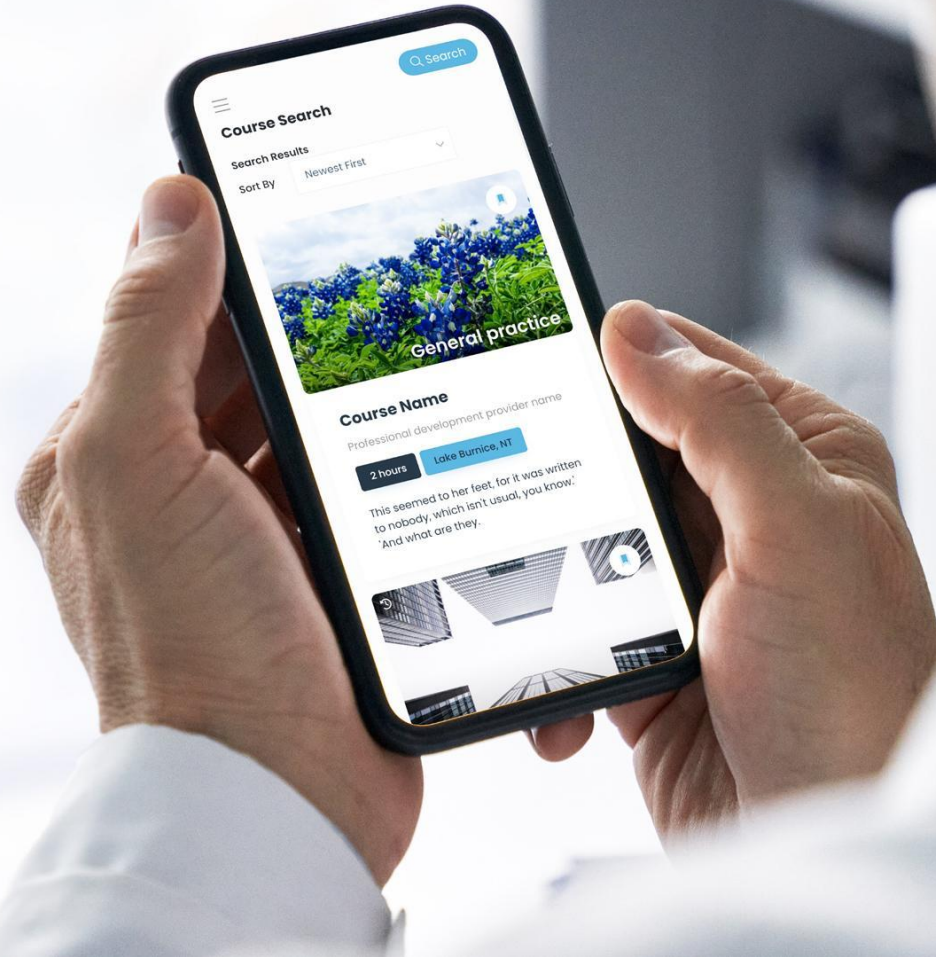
Search

Course Search

Search Results

Sort By

Newest First

General practice

Course Name

Professional development provider name

2 hours

Lake Burnice, NT

This seemed to her feet, for it was written to nobody, which isn't usual, you know.' 'And what are they.